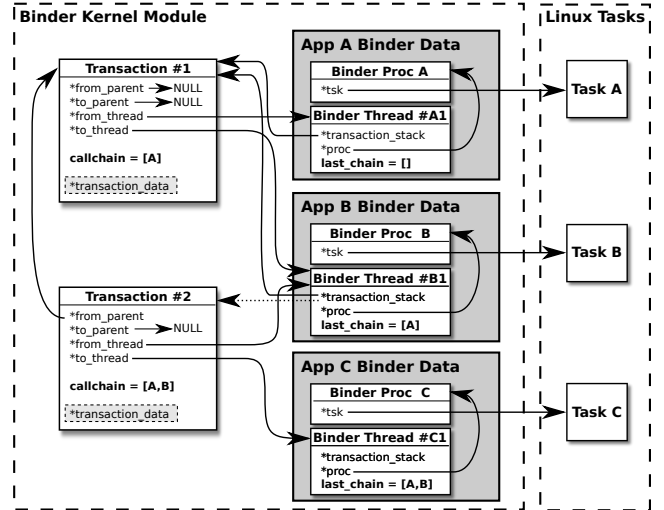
Binder Kernel Module

Linux Tasks

Transaction #1
*from_parent NULL
*to_parent NULL
*from_thread
*to_thread
callchain = [A]
*transaction_data

App A Binder Data
Binder Proc A
*tsk
Binder Thread #A1
*transaction_stack
*proc
last_chain = []

Task A

App B Binder Data
Binder Proc B
*tsk
Binder Thread #B1
*transaction_stack
*proc
last_chain = [A]

Task B

Transaction #2
*from_parent
*to_parent NULL
*from_thread
*to_thread
callchain = [A,B]
*transaction_data

App C Binder Data
Binder Proc C
*tsk
Binder Thread #C1
*transaction_stack
*proc
last_chain = [A,B]

Task C